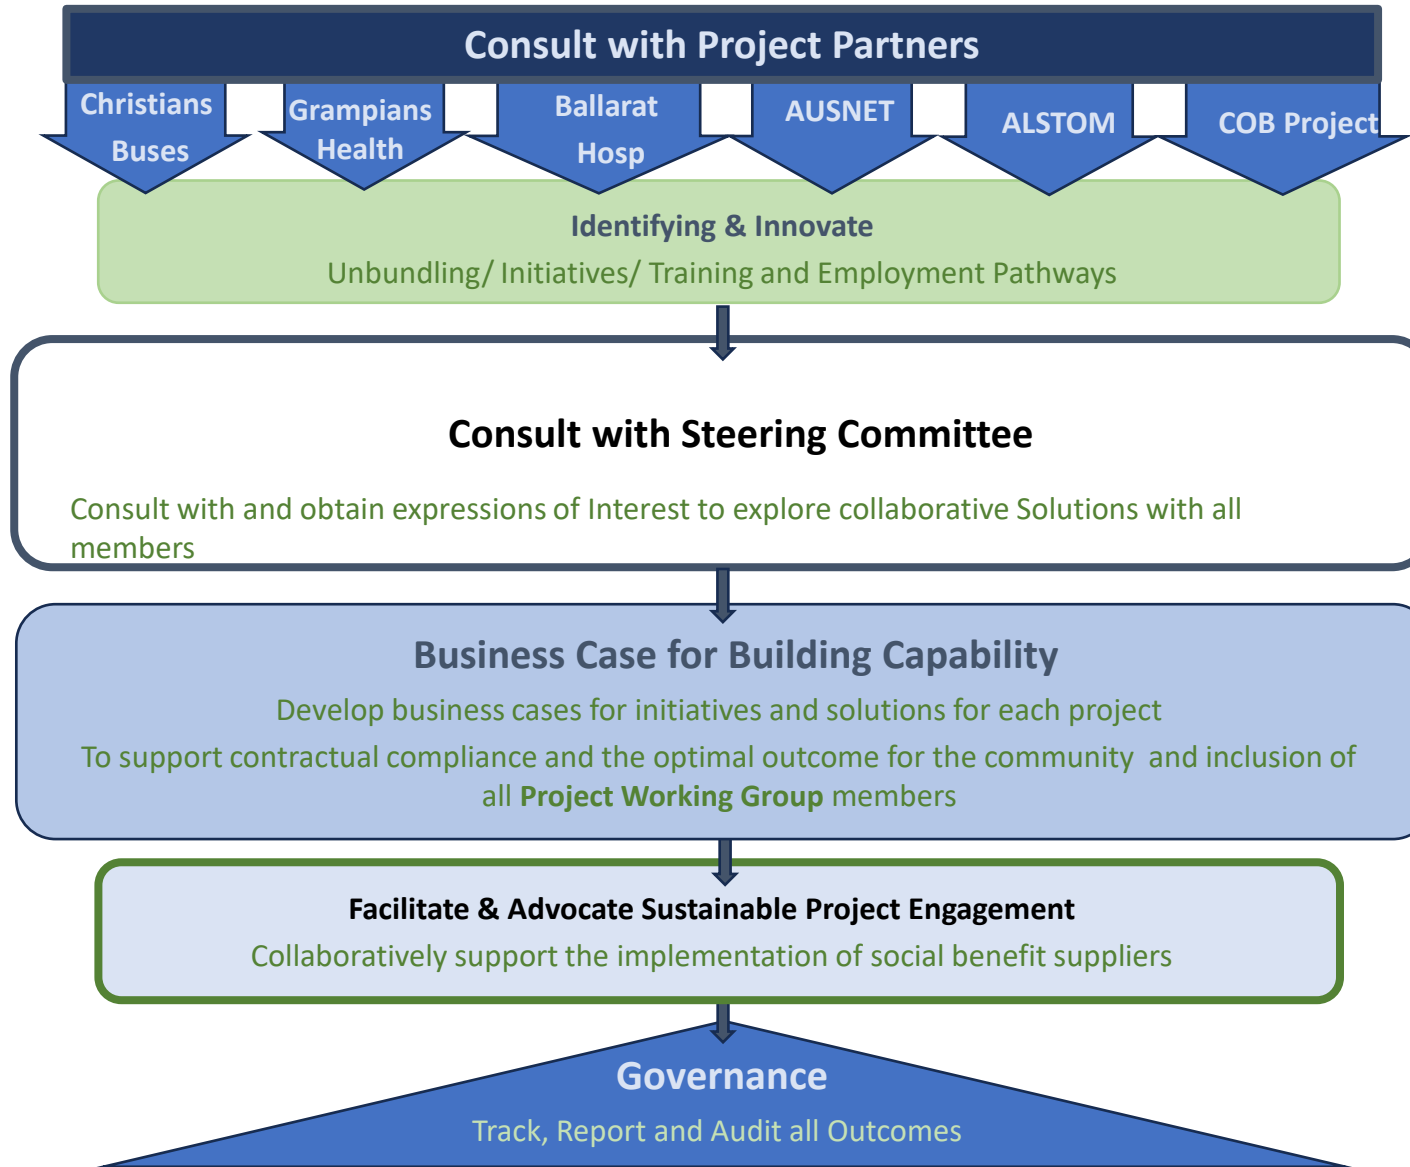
Consult with Project Partners

Christians Buses

Grampians Health

Ballarat Hosp

AUSNET

ALSTOM

COB Project

Identifying & Innovate

Unbundling/ Initiatives/ Training and Employment Pathways

Consult with Steering Committee

Consult with and obtain expressions of Interest to explore collaborative Solutions with all members

Business Case for Building Capability

Develop business cases for initiatives and solutions for each project

To support contractual compliance and the optimal outcome for the community and inclusion of all **Project Working Group** members

Facilitate & Advocate Sustainable Project Engagement

Collaboratively support the implementation of social benefit suppliers

Governance

Track, Report and Audit all Outcomes